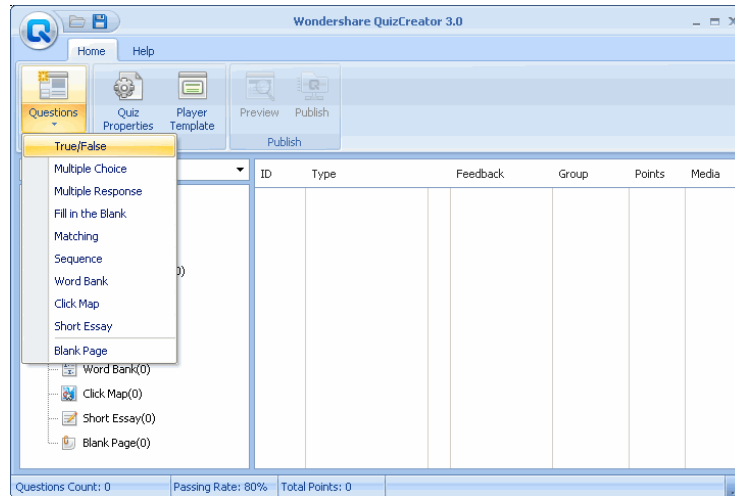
Wondershare QuizCreator 3.0

Home
Help

Questions
Quiz Properties
Player Template
Preview
Publish
Publish

True/False
Multiple Choice
Multiple Response
Fill in the Blank
Matching
Sequence
Word Bank
Click Map
Short Essay
Blank Page

0)

Word Bank(0)
Click Map(0)
Short Essay(0)
Blank Page(0)

| ID | Type | Feedback | Group | Points | Media |
|---|---|---|---|---|---|

Questions Count: 0
Passing Rate: 80%
Total Points: 0